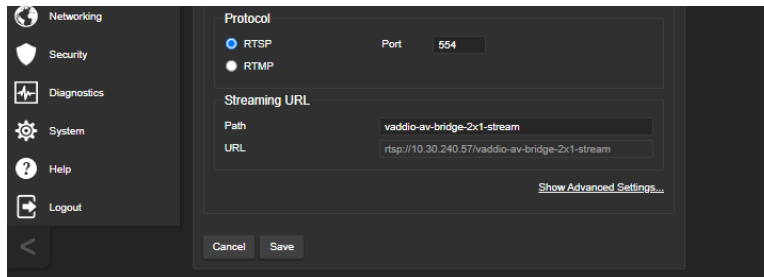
Networking
Security
Diagnostics
System
Help
Logout
<

Protocol
RTSP
Port 554
RTMP

Streaming URL
Path vaddio-av-bridge-2x1-stream
URL rtsp://10.30.240.57/vaddio-av-bridge-2x1-stream

Show Advanced Settings...

Cancel Save